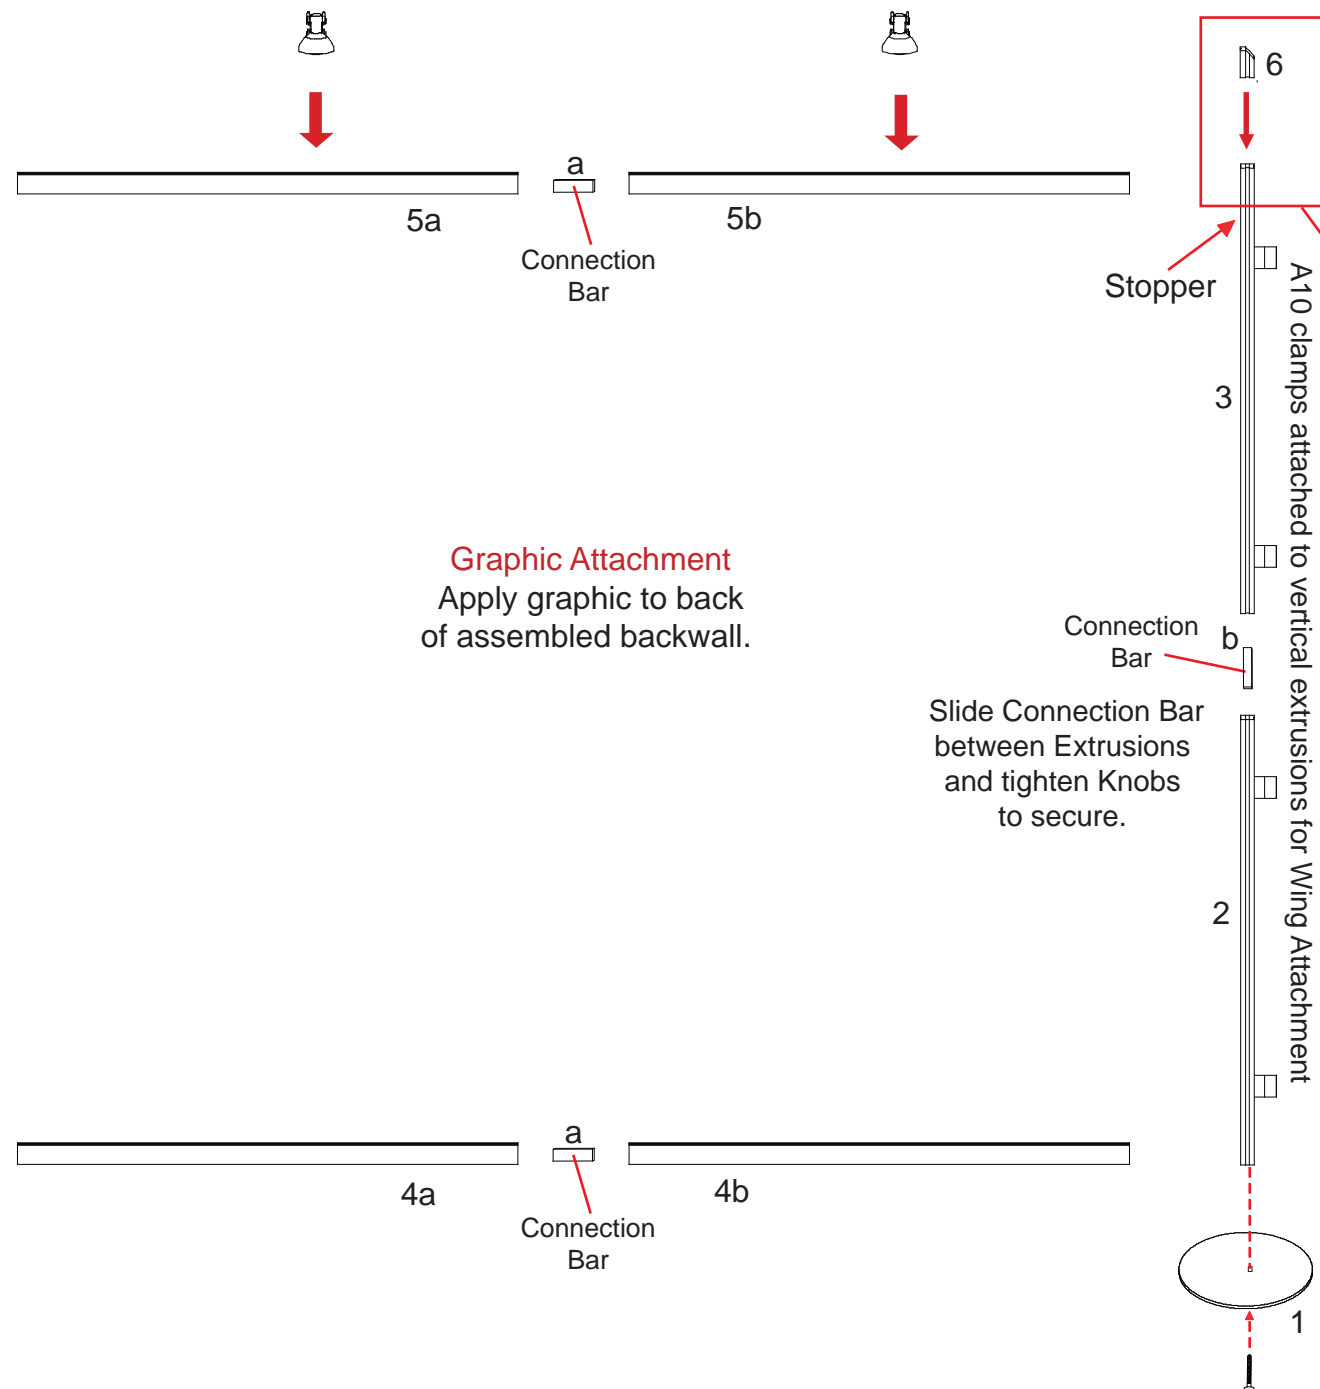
6

a

5a

5b

Connection Bar

Stopper

A10 clamps attached to vertical extrusions for Wing Attachment

3

Graphic Attachment
Apply graphic to back of assembled backwall.

Connection Bar

b

Slide Connection Bar between Extrusions and tighten Knobs to secure.

2

a

4a

4b

Connection Bar

1